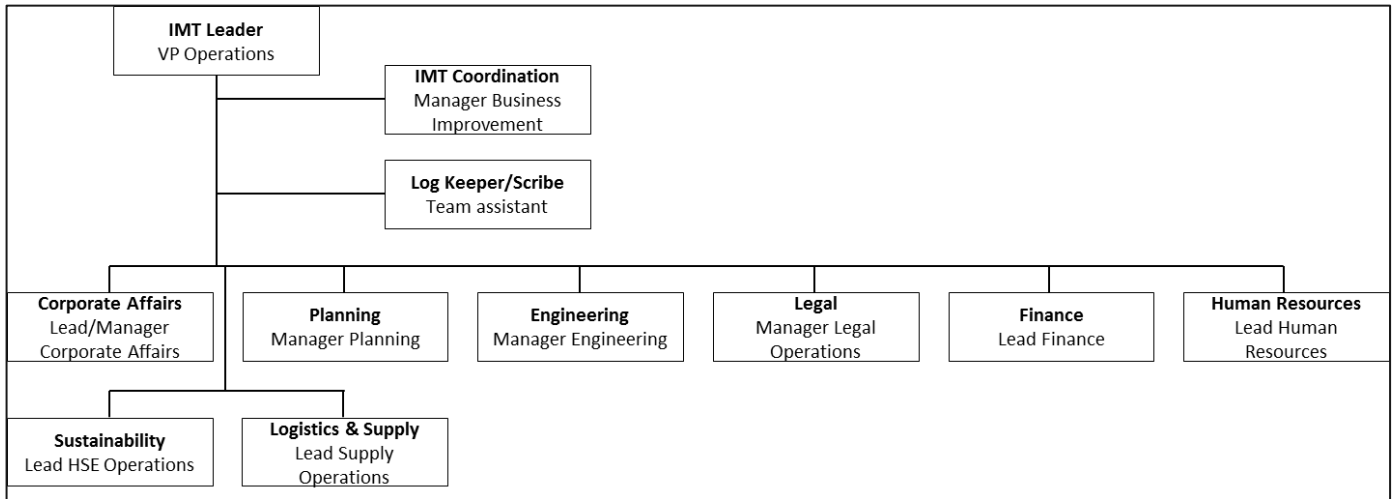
IMT Leader
VP Operations

IMT Coordination
Manager Business Improvement

Log Keeper/Scribe
Team assistant

Corporate Affairs
Lead/Manager Corporate Affairs

Planning
Manager Planning

Engineering
Manager Engineering

Legal
Manager Legal Operations

Finance
Lead Finance

Human Resources
Lead Human Resources

Sustainability
Lead HSE Operations

Logistics & Supply
Lead Supply Operations